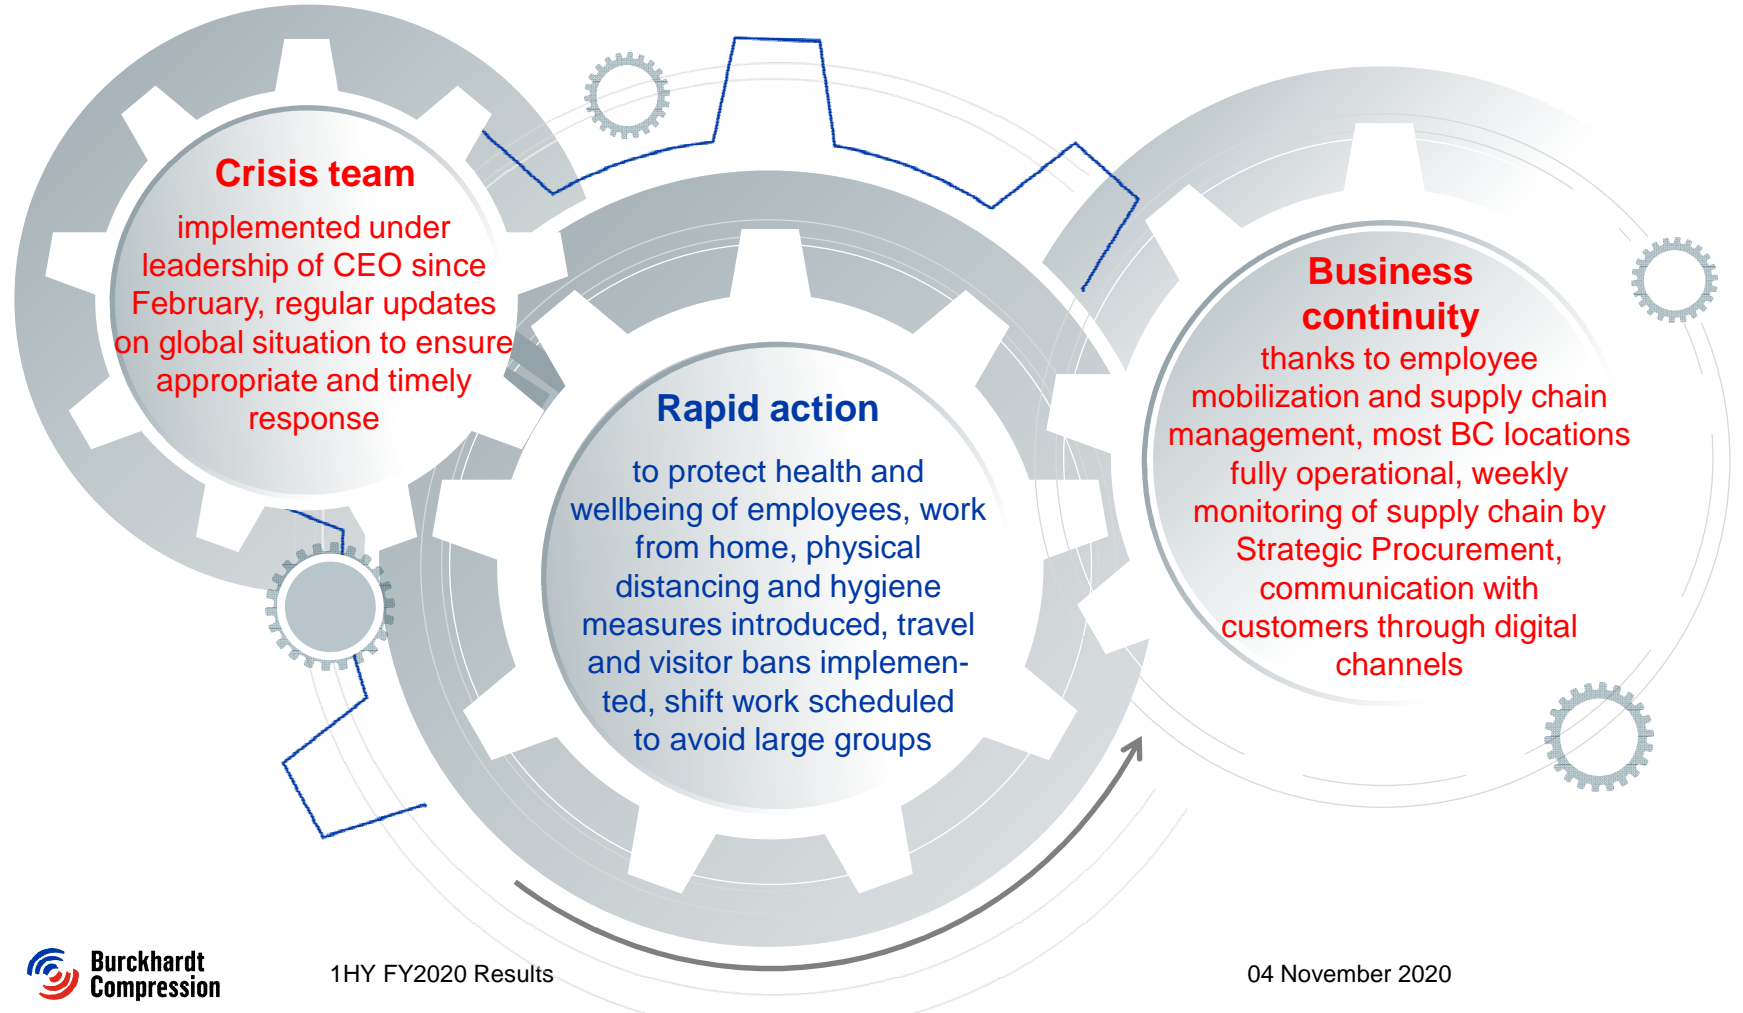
Crisis team

implemented under leadership of CEO since February, regular updates on global situation to ensure appropriate and timely response

Rapid action

to protect health and wellbeing of employees, work from home, physical distancing and hygiene measures introduced, travel and visitor bans implemented, shift work scheduled to avoid large groups

Business continuity

thanks to employee mobilization and supply chain management, most BC locations fully operational, weekly monitoring of supply chain by Strategic Procurement, communication with customers through digital channels

Burckhardt Compression

1HY FY2020 Results

04 November 2020